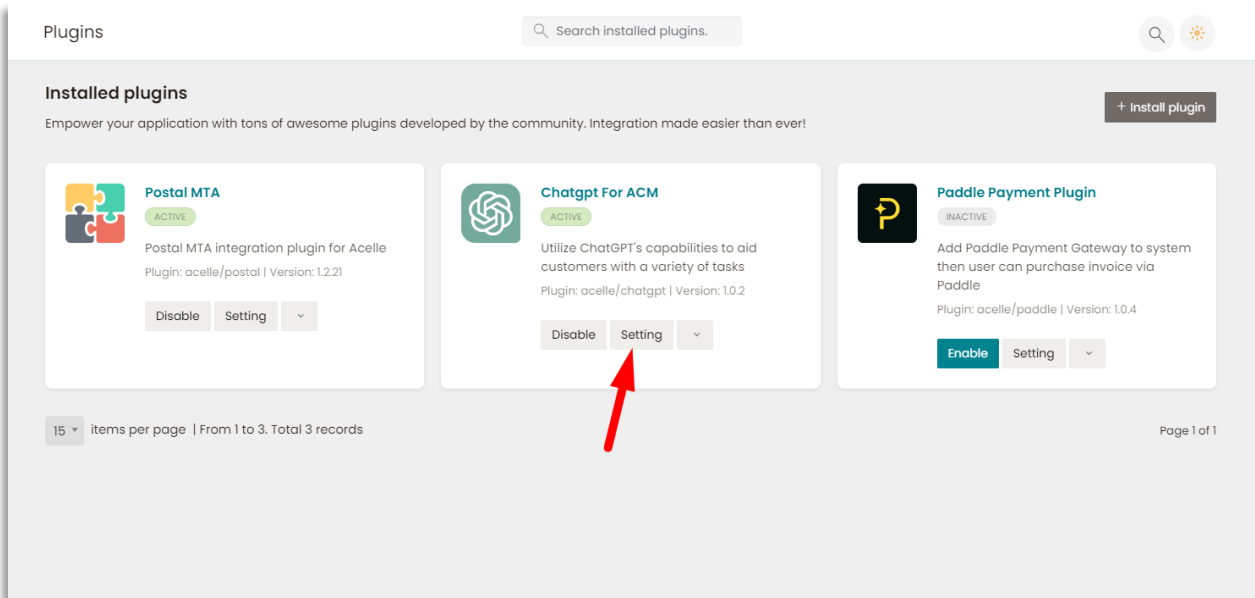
Plugins

Search installed plugins.

Installed plugins

Empower your application with tons of awesome plugins developed by the community. Integration made easier than ever!

+ Install plugin

Postal MTA
ACTIVE
Postal MTA integration plugin for Acelle
Plugin: acelle/postal | Version: 1.2.21
Disable Setting

Chatgpt For ACM
ACTIVE
Utilize ChatGPT's capabilities to aid customers with a variety of tasks
Plugin: acelle/chatgpt | Version: 1.0.2
Disable Setting

Paddle Payment Plugin
INACTIVE
Add Paddle Payment Gateway to system then user can purchase invoice via Paddle
Plugin: acelle/paddle | Version: 1.0.4
Enable Setting

15 items per page | From 1 to 3. Total 3 records

Page 1 of 1